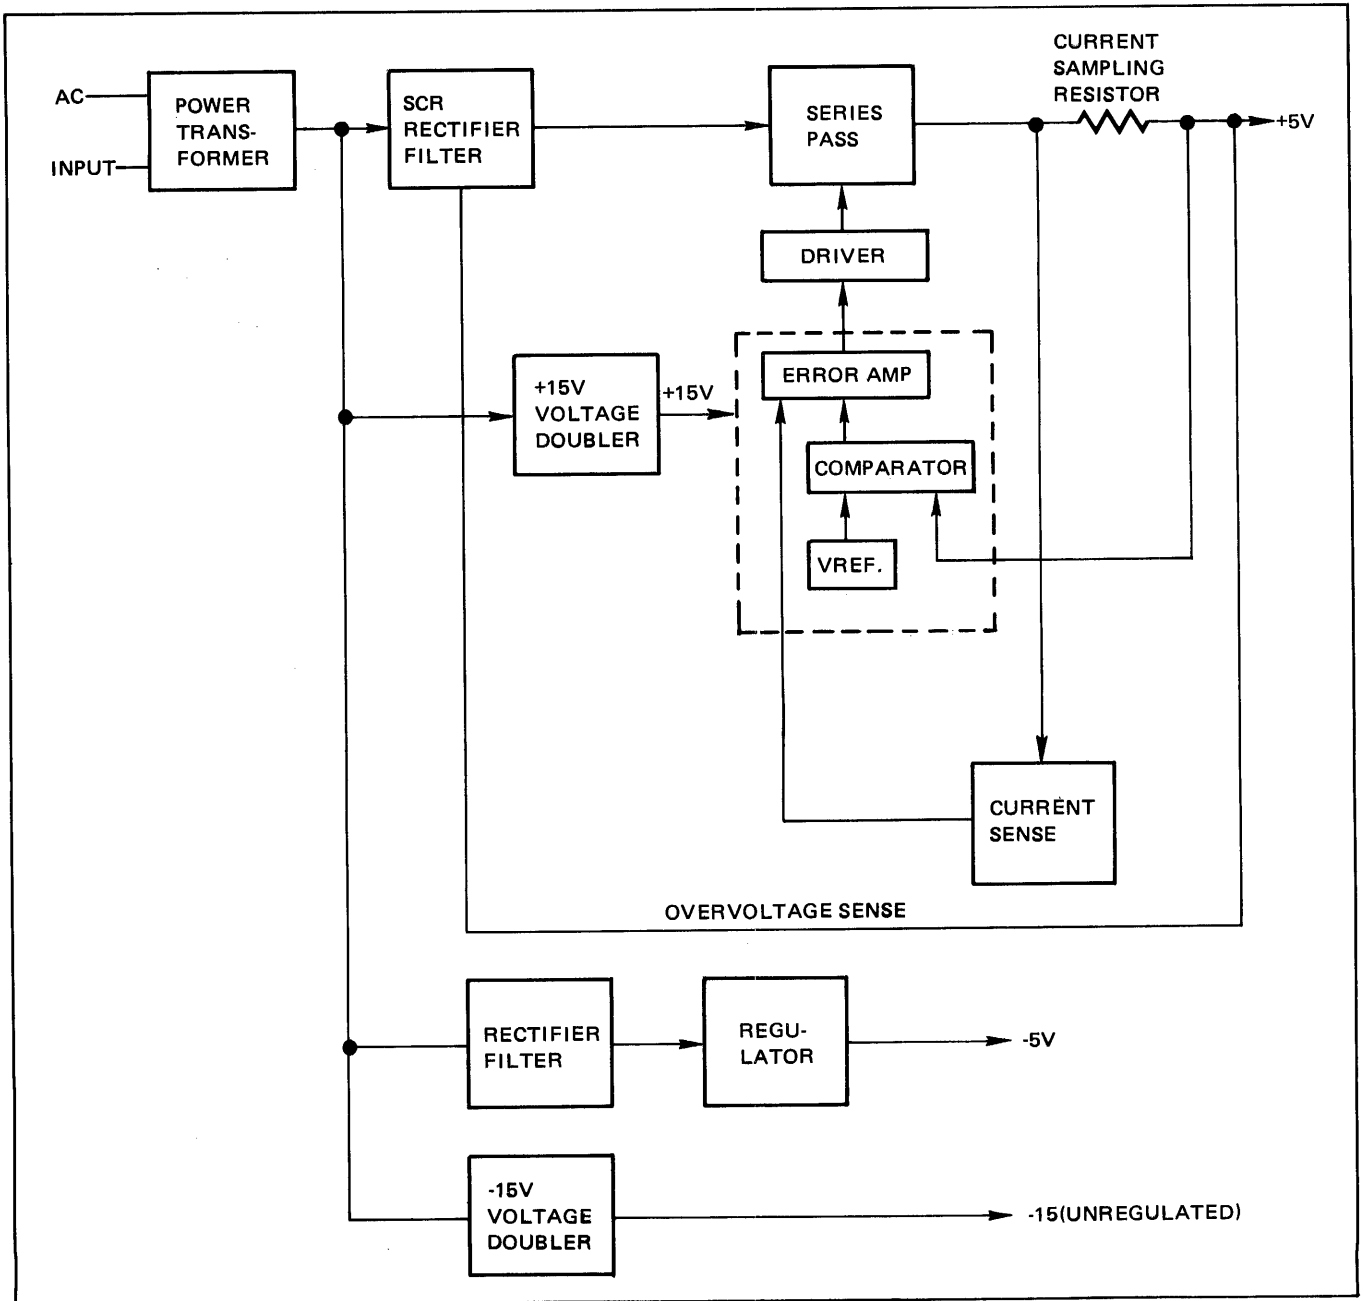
AC
INPUT
POWER TRANSFORMER
SCR RECTIFIER FILTER
SERIES PASS
CURRENT SAMPLING RESISTOR
+5V
DRIVER
+15V VOLTAGE DOUBLER
+15V
ERROR AMP
COMPARATOR
VREF.
CURRENT SENSE
OVERVOLTAGE SENSE
RECTIFIER FILTER
REGULATOR
-5V
-15V VOLTAGE DOUBLER
-15(UNREGULATED)